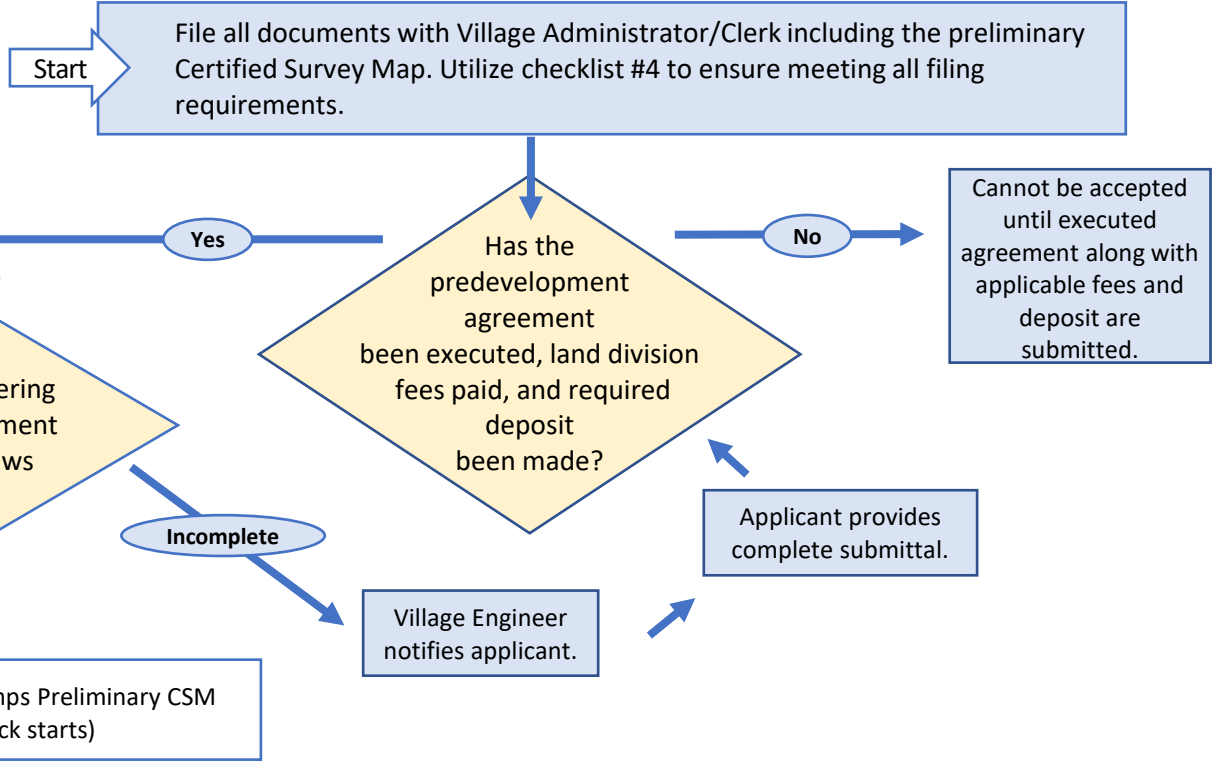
Start

File all documents with Village Administrator/Clerk including the preliminary Certified Survey Map. Utilize checklist #4 to ensure meeting all filing requirements.

Yes

Has the predevelopment agreement been executed, land division fees paid, and required deposit been made?

No

Cannot be accepted until executed agreement along with applicable fees and deposit are submitted.

ering
ment
ws

Incomplete

Applicant provides complete submittal.

Village Engineer notifies applicant.

mps Preliminary CSM
ck starts)